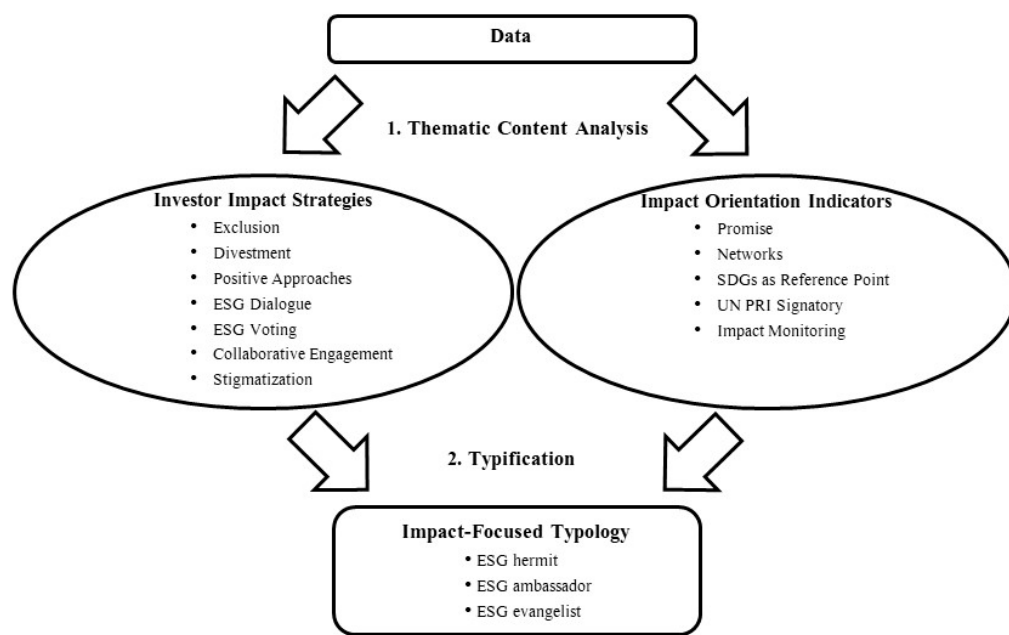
Data

1. Thematic Content Analysis

Investor Impact Strategies
- Exclusion
- Divestment
- Positive Approaches
- ESG Dialogue
- ESG Voting
- Collaborative Engagement
- Stigmatization

Impact Orientation Indicators
- Promise
- Networks
- SDGs as Reference Point
- UN PRI Signatory
- Impact Monitoring

2. Typification

Impact-Focused Typology
- ESG hermit
- ESG ambassador
- ESG evangelist